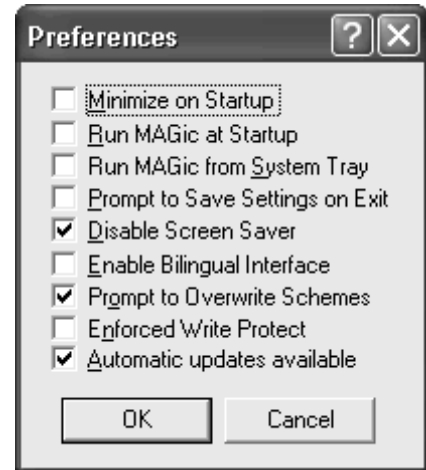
Preferences

Minimize on Startup
Run MAGic at Startup
Run MAGic from System Tray
Prompt to Save Settings on Exit
Disable Screen Saver
Enable Bilingual Interface
Prompt to Overwrite Schemes
Enforced Write Protect
Automatic updates available

OK
Cancel